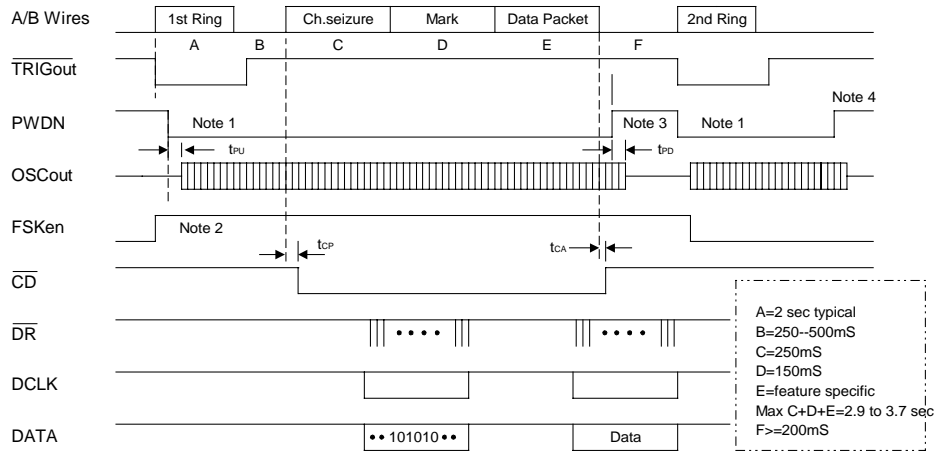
A/B Wires
1st Ring
Ch.seizure
Mark
Data Packet
2nd Ring
A
B
C
D
E
F
$\overline{\text{TRIGout}}$
PWDN
Note 1
Note 3
Note 1
Note 4
$t_{PU}$
$t_{PD}$
OSCout
FSKen
Note 2
$t_{CP}$
$t_{CA}$
$\overline{\text{CD}}$
$\overline{\text{DR}}$
DCLK
DATA
•• 101010 ••
Data

A=2 sec typical
B=250--500mS
C=250mS
D=150mS
E=feature specific
Max C+D+E=2.9 to 3.7 sec
F>=200mS